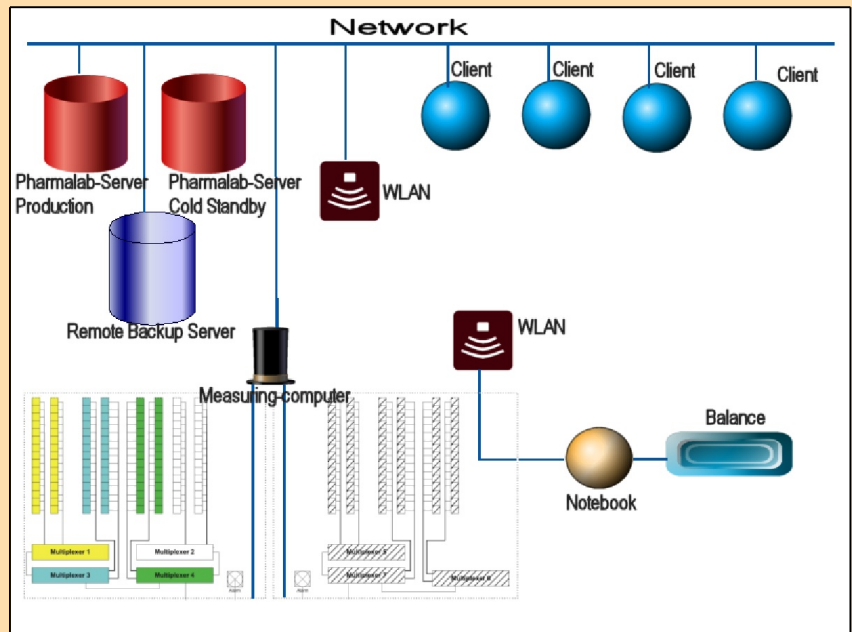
Network

Client
Client
Client
Client

Pharmalab-Server Production
Pharmalab-Server Cold Standby

WLAN

Remote Backup Server

WLAN

Measuring-computer

Balance

Notebook

Multiplexer 1
Multiplexer 2
Multiplexer 3
Multiplexer 4
Multiplexer 5
Multiplexer 7
Multiplexer 8